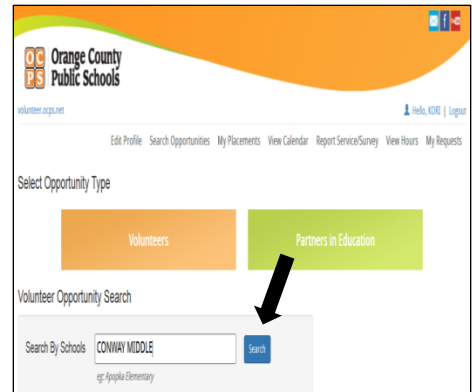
OC PS Orange County Public Schools

volunteer.ocps.net

Hello, KORI | Logout

Edit Profile Search Opportunities My Placements View Calendar Report Service/Survey View Hours My Requests

Select Opportunity Type

Volunteers

Partners in Education

Volunteer Opportunity Search

Search By Schools CONWAY MIDDLE

Search

eg: Apopka Elementary